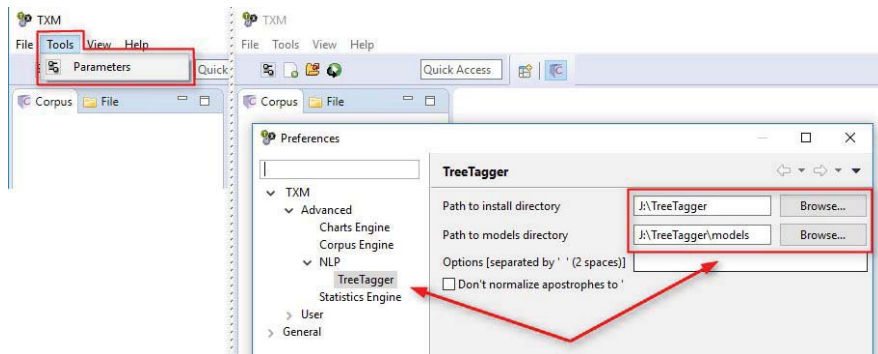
TXM
File Tools View Help
Parameters
Quick
Corpus File

TXM
File Tools View Help
Quick Access
Corpus File

Preferences

TXM
Advanced
Charts Engine
Corpus Engine
NLP
TreeTagger
Statistics Engine
User
General

TreeTagger
Path to install directory J:\TreeTagger Browse...
Path to models directory J:\TreeTagger\models Browse...
Options [separated by ' ' (2 spaces)]
Don't normalize apostrophes to '